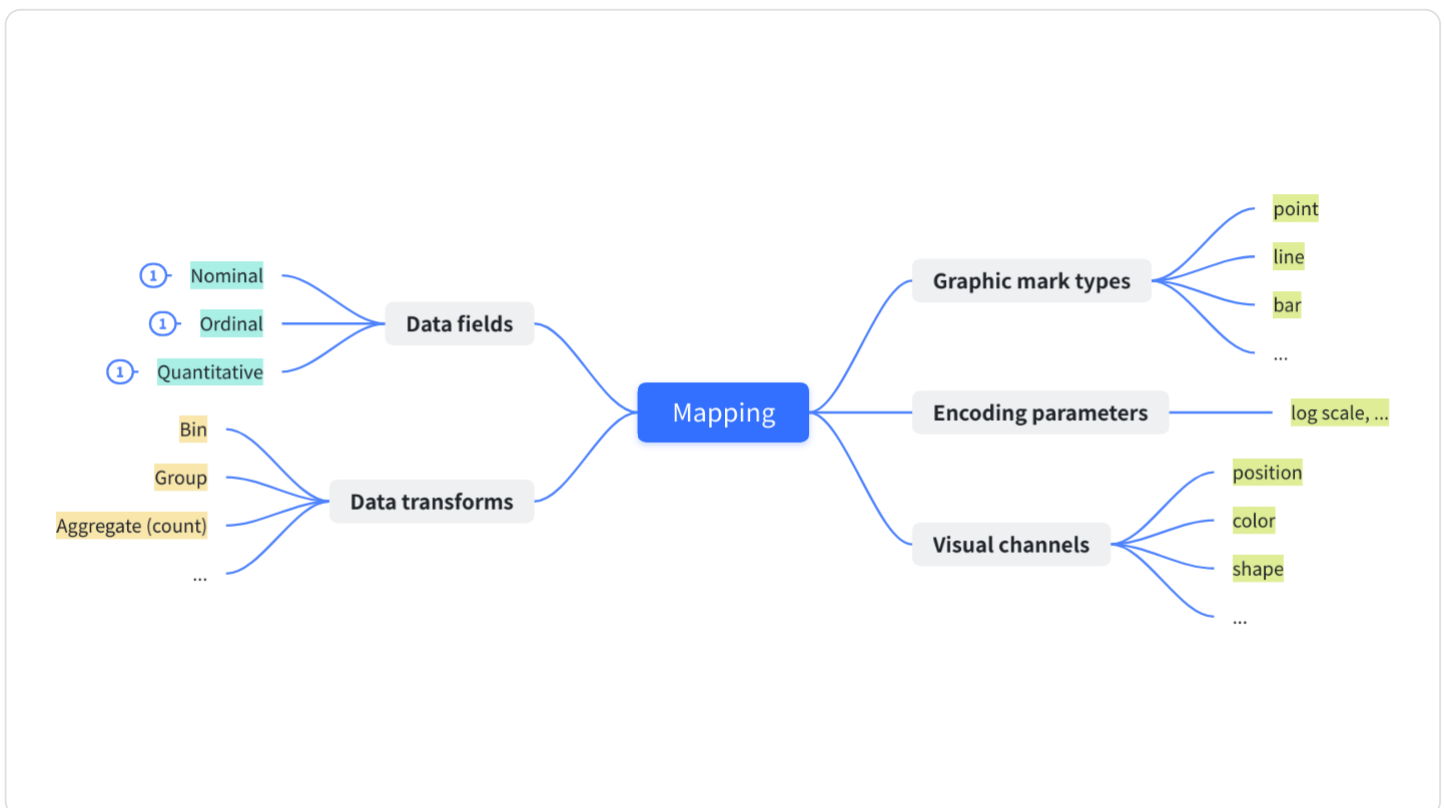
1 Nominal
1 Ordinal
1 Quantitative

Data fields

Bin
Group
Aggregate (count)
...

Data transforms

Mapping

Graphic mark types
point
line
bar
...

Encoding parameters
log scale, ...

Visual channels
position
color
shape
...